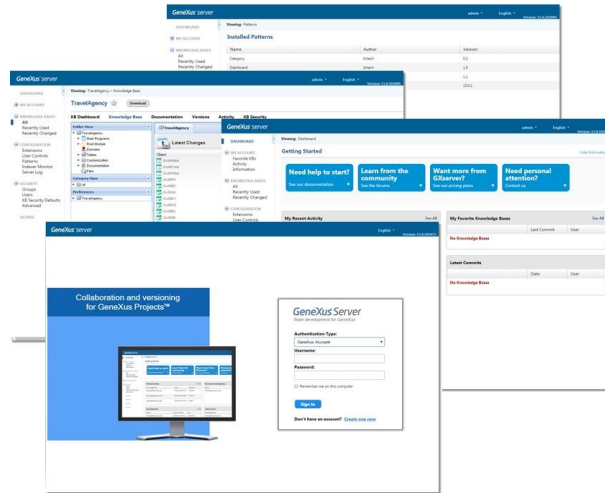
GeneXus server

admin English

DASHBOARD

Viewing: Patterns

MY ACCOUNT

Installed Patterns

KNOWLEDGE BASES
All
Recently Used
Recently Changed

| Name | Author | Version |
|---|---|---|
| Category | Artech | 0.1 |
| Dashboard | Artech | 1.0 |
| | Artech | 1.1 |
| | | 15.0.1 |

GeneXus server

admin English

DASHBOARD

Viewing: TravelAgency > Knowledge Base

MY ACCOUNT

TravelAgency Download

KNOWLEDGE BASES
All
Recently Used
Recently Changed

KB Dashboard Knowledge Base Documentation Versions Activity KB Security

CONFIGURATION
Extensions
User Controls
Patterns
Indexer Monitor
Server Log

Folder View
TravelAgency
Main Programs
Root Module
Domains
Tables
Customization
Documentation
Files

Category View
All

Preferences
TravelAgency

SECURITY
Groups
Users
KB Security Defaults
Advanced

LICENSE

TravelAgency

Latest Changes

Object

GeneXus server

admin English

DASHBOARD

Viewing: Dashboard

MY ACCOUNT
Favorite KBs
Activity
Information

Getting Started

Hide Information

KNOWLEDGE BASES
All
Recently Used
Recently Changed

Need help to start?
See our documentation

Learn from the community
See the forums

Want more from GXserver?
See our pricing plans

Need personal attention?
Contact us

CONFIGURATION
Extensions
User Controls

My Recent Activity

See All

My Favorite Knowledge Bases

See All

Last Commit User

No Knowledge Bases

Latest Commits

Date User

No Knowledge Bases

GeneXus server

English

Collaboration and versioning for GeneXus Projects™

GeneXus Server
Team development for GeneXus

Authentication Type:
GeneXus Account

Username:

Password:

Remember me on this computer

Sign In

Don't have an account? Create one now